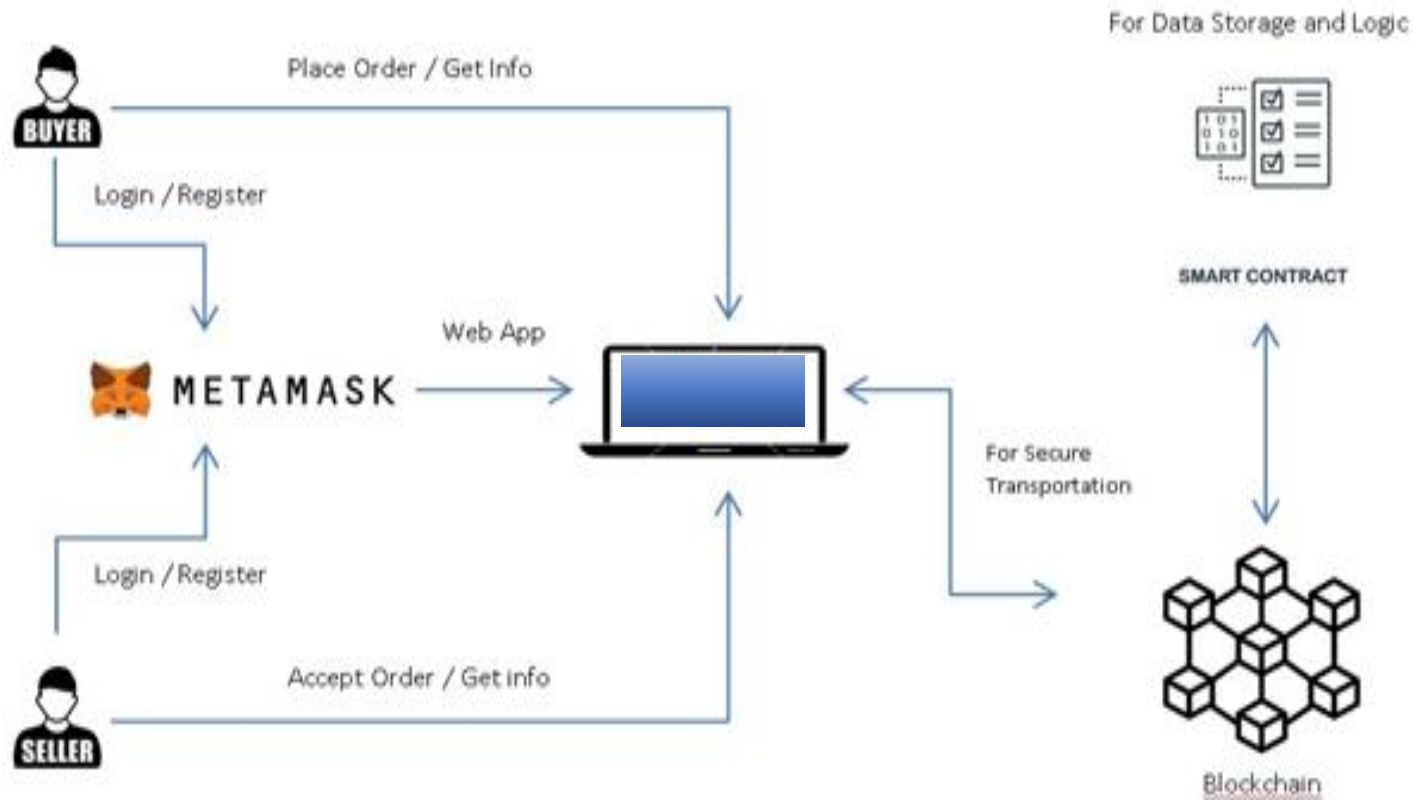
For Data Storage and Logic

BUYER

Place Order / Get Info

Login / Register

SMART CONTRACT

Web App

METAMASK

For Secure Transportation

Login / Register

Accept Order / Get info

SELLER

Blockchain